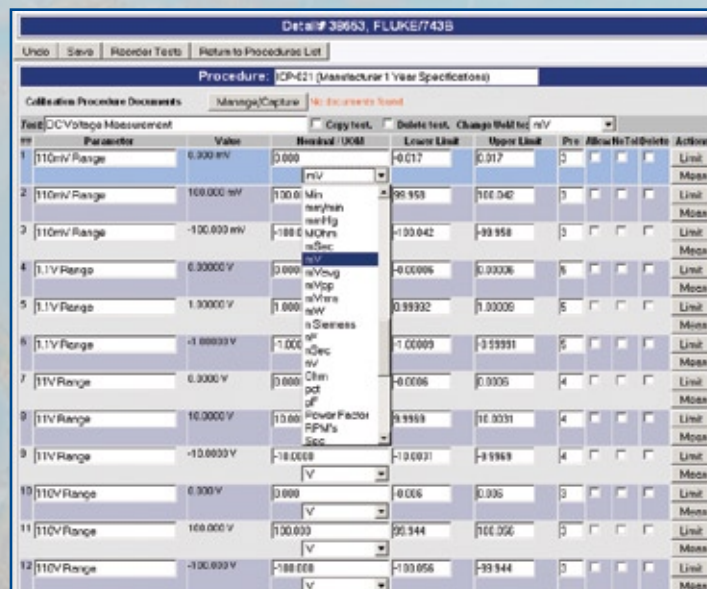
Detail# 38653, FLUKE/743B

Undo | Save | Reorder Tests | Return to Procedures List

Procedure: ICP-021 (Manufacturer 1 Year Specifications)

Calibration Procedure Documents  Manage/Capture  No Documents Found

Test: DC Voltage Measurement  Copy test.  Delete test.  Change Unit to: mV

| ### | Parameter | Value | Nominal / UOM | Lower Limit | Upper Limit | Pre | Allow | NoTol | Delete | Action |
|---|---|---|---|---|---|---|---|---|---|---|
| 1 | 110mV Range | 0.000 mV | 0.000 mV | -0.017 | 0.017 | 3 | | | | Limit Meas |
| 2 | 110mV Range | 100.000 mV | 100.0 | 99.958 | 100.042 | 3 | | | | Limit Meas |
| 3 | 110mV Range | -100.000 mV | -100.0 | -100.042 | -99.958 | 3 | | | | Limit Meas |
| 4 | 1.1V Range | 0.00000 V | 0.000 | -0.00006 | 0.00006 | 5 | | | | Limit Meas |
| 5 | 1.1V Range | 1.00000 V | 1.000 | 0.99992 | 1.00008 | 5 | | | | Limit Meas |
| 6 | 1.1V Range | -1.00000 V | -1.000 | -1.00009 | -0.99991 | 5 | | | | Limit Meas |
| 7 | 11V Range | 0.0000 V | 0.000 | -0.0006 | 0.0005 | 4 | | | | Limit Meas |
| 8 | 11V Range | 10.0000 V | 10.00 | 9.9969 | 10.0031 | 4 | | | | Limit Meas |
| 9 | 11V Range | -10.0000 V | -10.0000 V | -10.0031 | -9.9969 | 4 | | | | Limit Meas |
| 10 | 110V Range | 0.000 V | 0.000 V | -0.006 | 0.006 | 3 | | | | Limit Meas |
| 11 | 110V Range | 100.000 V | 100.000 V | 99.944 | 100.056 | 3 | | | | Limit Meas |
| 12 | 110V Range | -100.000 V | -100.000 V | -100.056 | -99.944 | 3 | | | | Limit Meas |

Min
mm/min
mmHg
MOhm
mSec
mV
mVavg
mVpp
mVrms
mW
n Siemens
nF
nSec
nV
Ohm
pct
pF
Power Factor
RPM's
Sec